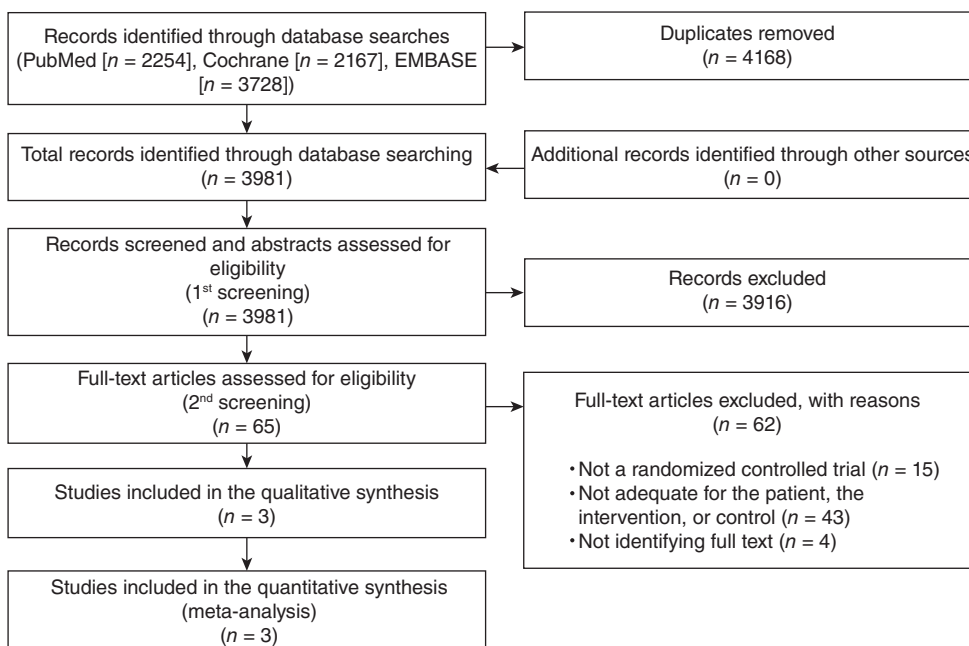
Records identified through database searches (PubMed [$n = 2254$], Cochrane [$n = 2167$], EMBASE [$n = 3728$])

Duplicates removed ($n = 4168$)

Total records identified through database searching ($n = 3981$)

Additional records identified through other source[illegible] ($n = 0$)

Records screened and abstracts assessed for eligibility (1$^{st}$ screening) ($n = 3981$)

Records excluded ($n = 3916$)

Full-text articles assessed for eligibility (2$^{nd}$ screening) ($n = 65$)

Full-text articles excluded, with reasons ($n = 62$)

• Not a randomized controlled trial ($n = 15$)
• Not adequate for the patient, the intervention, or control ($n = 43$)
• Not identifying full text ($n = 4$)

Studies included in the qualitative synthesis ($n = 3$)

Studies included in the quantitative synthesis (meta-analysis) ($n = 3$)